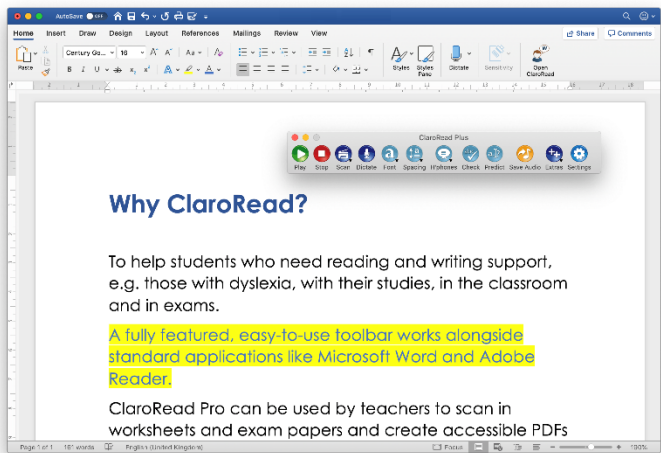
AutoSave OFF

Home Insert Draw Design Layout References Mailings Review View

Share Comments

Paste

Century Go... 16

Styles Styles Pane Dictate Sensitivity Open ClaroRead

ClaroRead Plus

Play Stop Scan Dictate Font Spacing Homophones Check Predict Save Audio Latex Settings

Why ClaroRead?

To help students who need reading and writing support, e.g. those with dyslexia, with their studies, in the classroom and in exams.

A fully featured, easy-to-use toolbar works alongside standard applications like Microsoft Word and Adobe Reader.

ClaroRead Pro can be used by teachers to scan in worksheets and exam papers and create accessible PDFs

Page 1 of 1 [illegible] words English (United Kingdom) Focus 100%